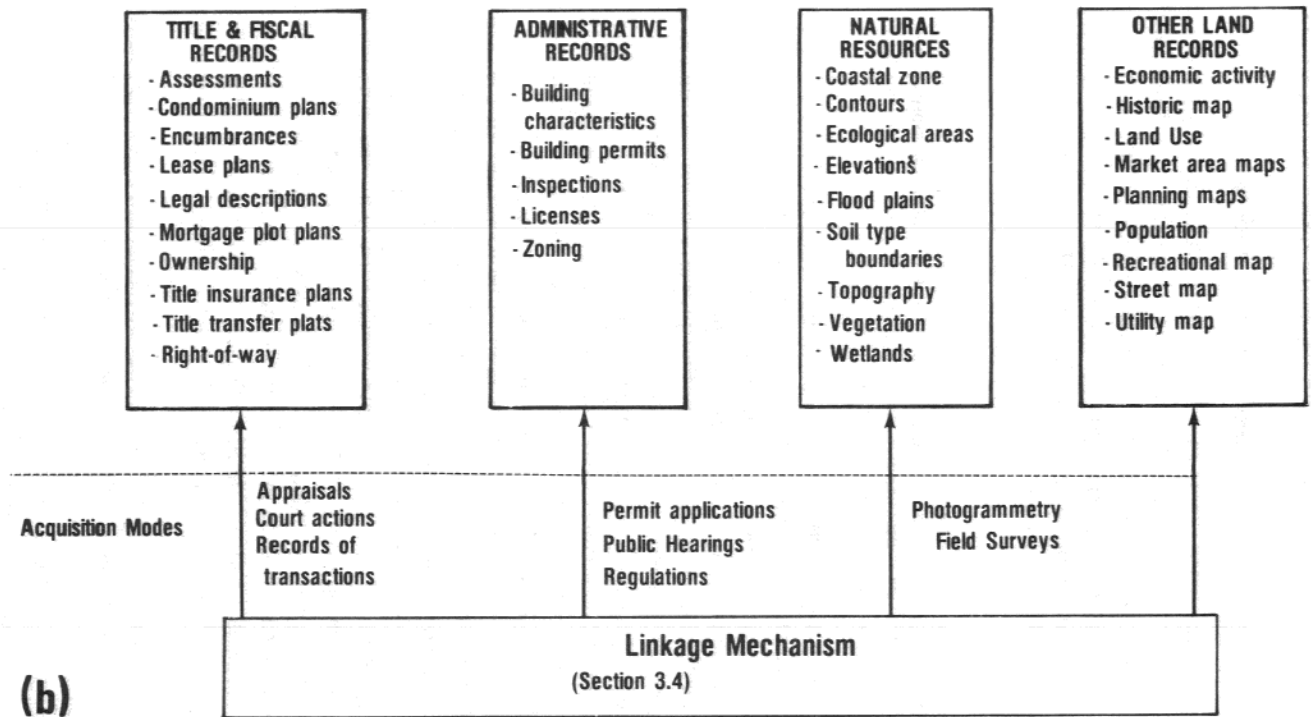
TITLE & FISCAL RECORDS
- Assessments
- Condominium plans
- Encumbrances
- Lease plans
- Legal descriptions
- Mortgage plot plans
- Ownership
- Title insurance plans
- Title transfer plats
- Right-of-way

ADMINISTRATIVE RECORDS
- Building characteristics
- Building permits
- Inspections
- Licenses
- Zoning

NATURAL RESOURCES
- Coastal zone
- Contours
- Ecological areas
- Elevations
- Flood plains
- Soil type boundaries
- Topography
- Vegetation
- Wetlands

OTHER LAND RECORDS
- Economic activity
- Historic map
- Land Use
- Market area maps
- Planning maps
- Population
- Recreational map
- Street map
- Utility map

Acquisition Modes

Appraisals
Court actions
Records of transactions

Permit applications
Public Hearings
Regulations

Photogrammetry
Field Surveys

Linkage Mechanism
(Section 3.4)

(b)